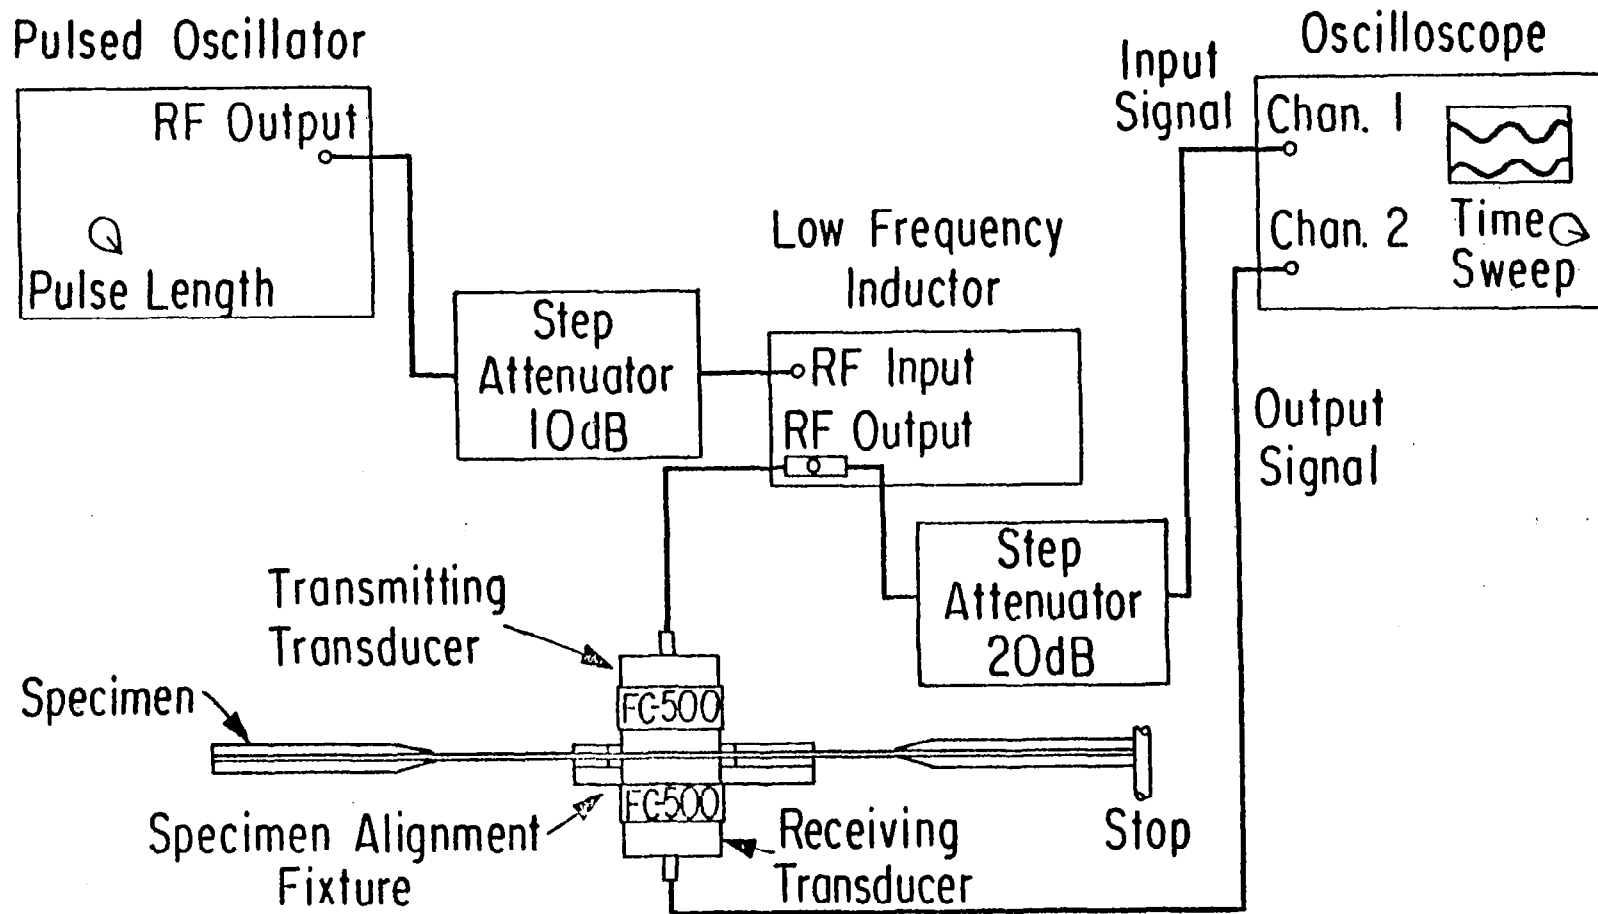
Pulsed Oscillator

RF Output

Pulse Length

Step Attenuator 10dB

Low Frequency Inductor

RF Input

RF Output

Input Signal

Oscilloscope

Chan. 1

Chan. 2

Time Sweep

Output Signal

Step Attenuator 20dB

Transmitting Transducer

Specimen

FC-500

FC-500

Specimen Alignment Fixture

Receiving Transducer

Stop